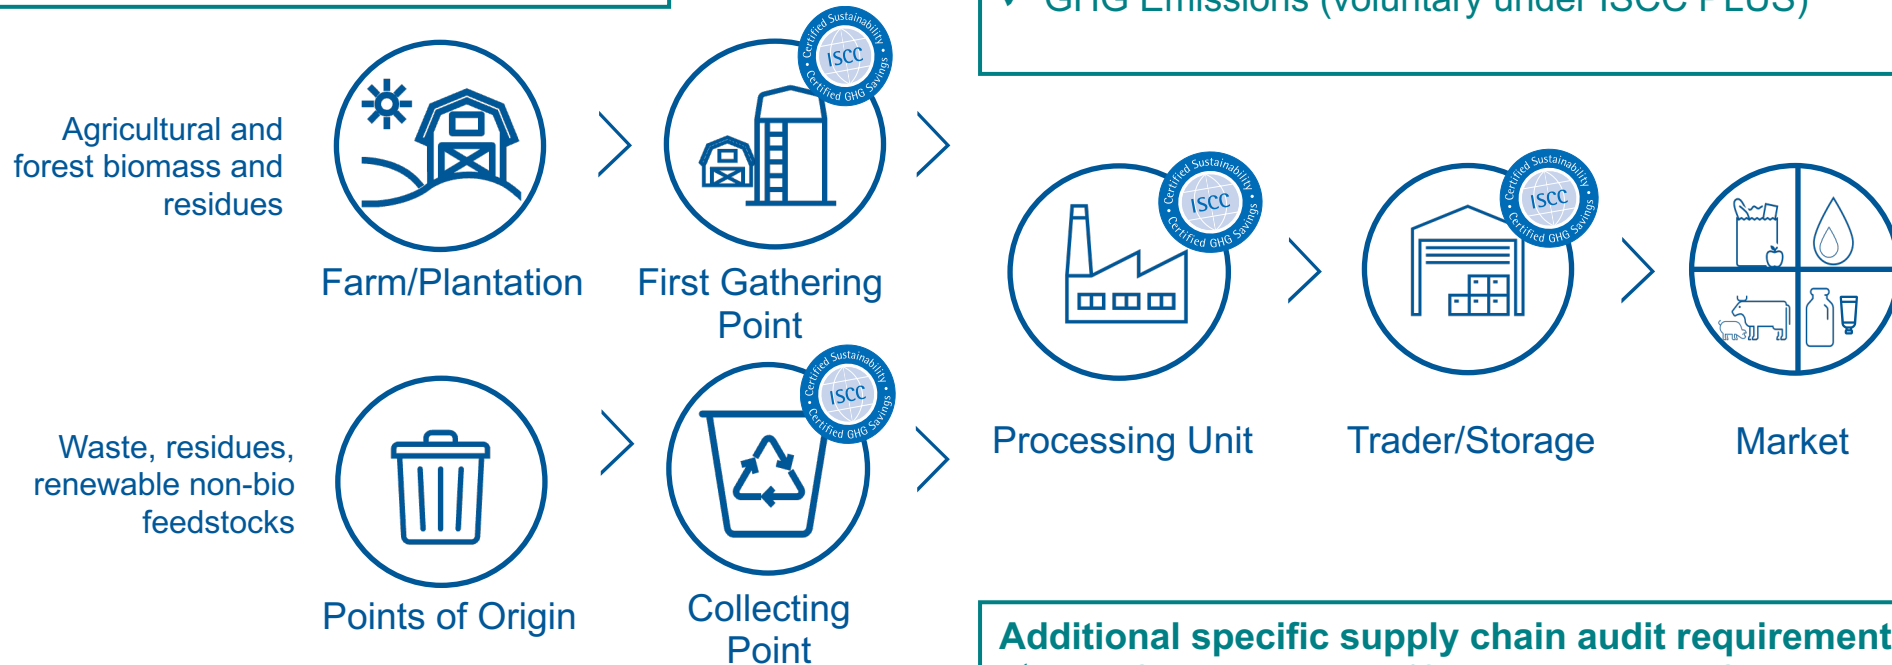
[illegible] GHG Emissions (voluntary under ISCC PLUS)

Agricultural and forest biomass and residues

Farm/Plantation

ISCC Certified Sustainability • Certified GHG Savings •

First Gathering Point

ISCC Certified Sustainability • Certified GHG Savings •

Processing Unit

ISCC Certified Sustainability • Certified GHG Savings •

Trader/Storage

Market

Waste, residues, renewable non-bio feedstocks

Points of Origin

ISCC Certified Sustainability • Certified GHG Savings •

Collecting Point

Additional specific supply chain audit requirement